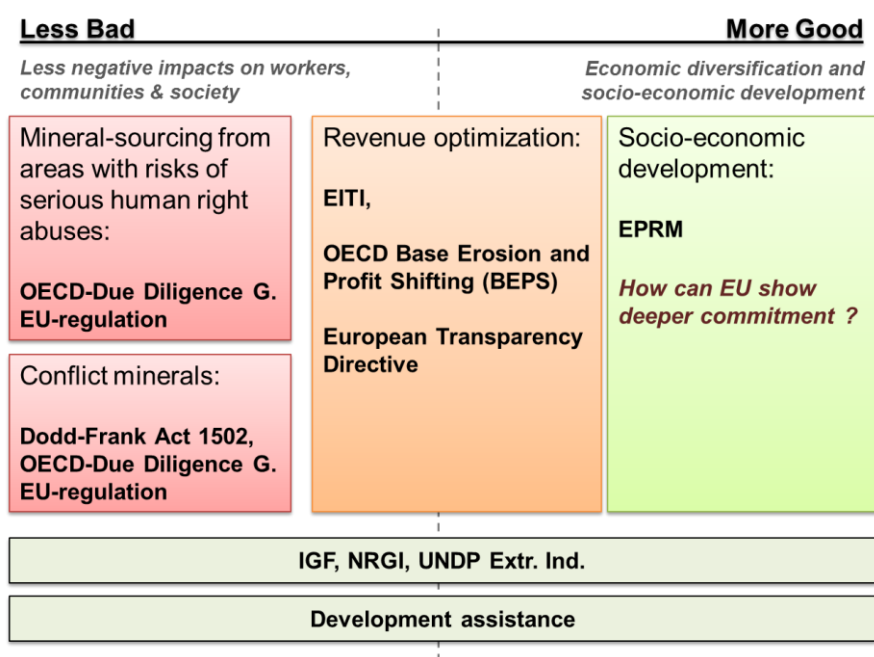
Less Bad

More Good

Less negative impacts on workers, communities & society

Economic diversification and socio-economic development

Mineral-sourcing from areas with risks of serious human right abuses:

OECD-Due Diligence G.
EU-regulation

Conflict minerals:

Dodd-Frank Act 1502,
OECD-Due Diligence G.
EU-regulation

Revenue optimization:

EITI,

OECD Base Erosion and Profit Shifting (BEPS)

European Transparency Directive

Socio-economic development:

EPRM

How can EU show deeper commitment ?

IGF, NRGI, UNDP Extr. Ind.

Development assistance